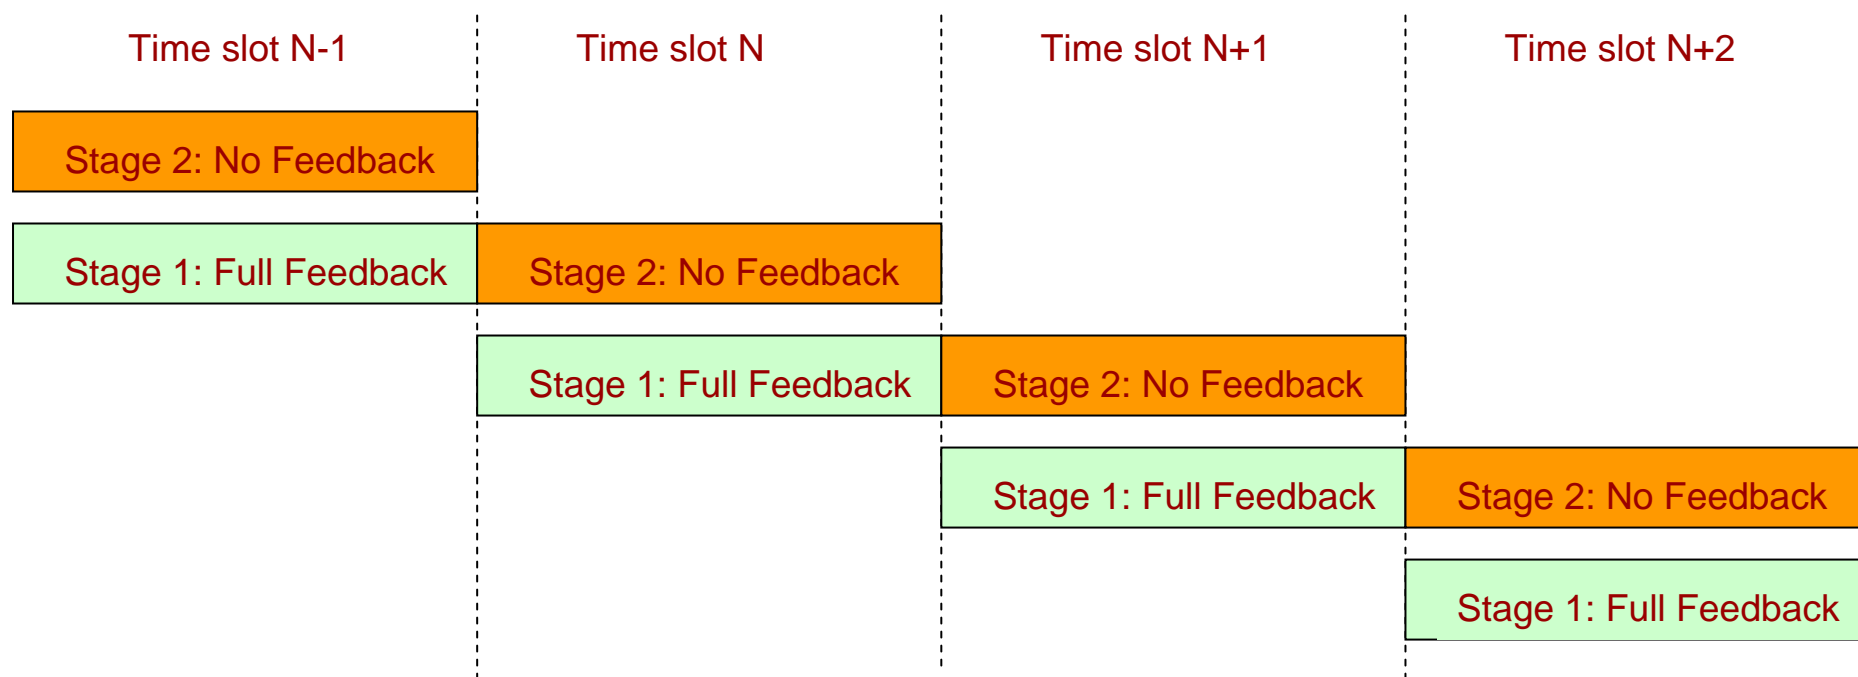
Time slot N-1

Time slot N

Time slot N+1

Time slot N+2

Stage 2: No Feedback

Stage 1: Full Feedback

Stage 2: No Feedback

Stage 1: Full Feedback

Stage 2: No Feedback

Stage 1: Full Feedback

Stage 2: No Feedback

Stage 1: Full Feedback